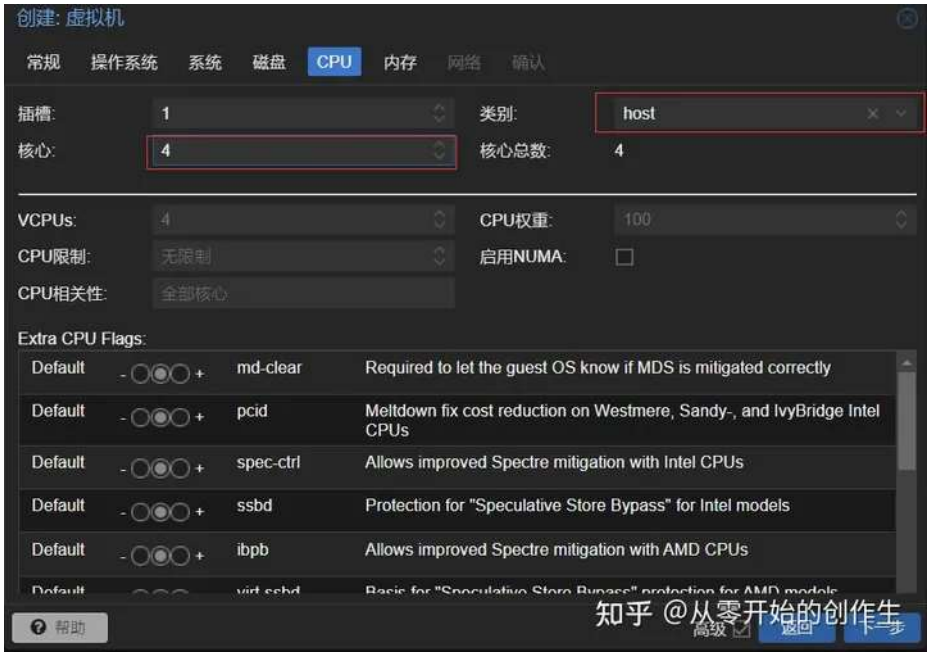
创建: 虚拟机

常规 操作系统 系统 磁盘 CPU 内存 网络 确认

插槽: 1

类别: host

核心: 4

核心总数: 4

VCPUs: 4

CPU权重: 100

CPU限制: 无限制

启用NUMA:

CPU相关性: 全部核心

Extra CPU Flags:

| | | | |
|---|---|---|---|
| Default | - + | md-clear | Required to let the guest OS know if MDS is mitigated correctly |
| Default | - + | pcid | Meltdown fix cost reduction on Westmere, Sandy-, and IvyBridge Intel CPUs |
| Default | - + | spec-ctrl | Allows improved Spectre mitigation with Intel CPUs |
| Default | - + | ssbd | Protection for "Speculative Store Bypass" for Intel models |
| Default | - + | ibpb | Allows improved Spectre mitigation with AMD CPUs |
| Default | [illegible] | virt-ssbd | Basis for "Speculative Store Bypass" protection for AMD models |

帮助

高级 返回 下一步

知乎 @从零开始的创作生